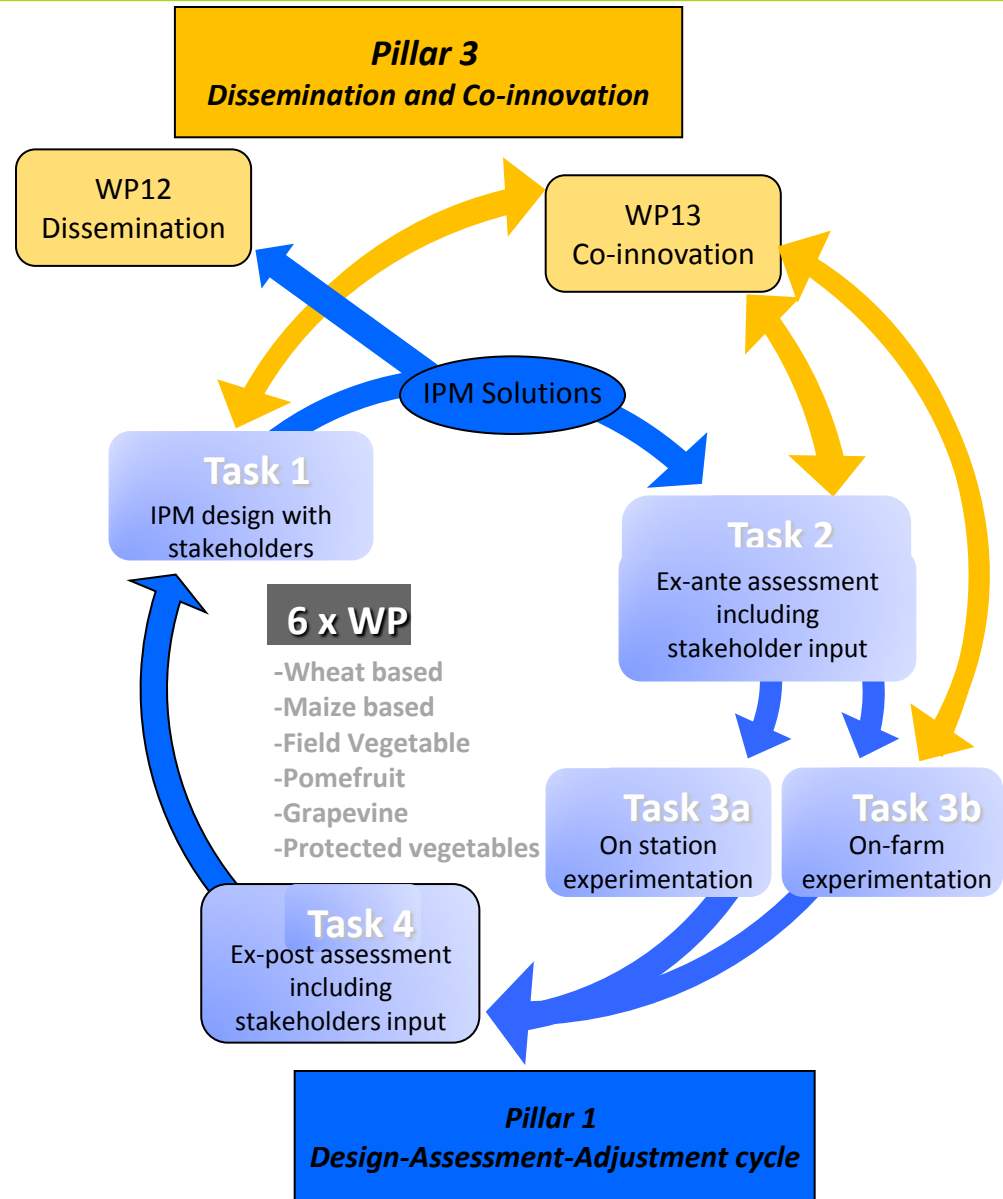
Pillar 3
Dissemination and Co-innovation

WP12
Dissemination

WP13
Co-innovation

IPM Solutions

Task 1
IPM design with stakeholders

Task 2
Ex-ante assessment including stakeholder input

6 x WP
-Wheat based
-Maize based
-Field Vegetable
-Pomefruit
-Grapevine
-Protected vegetables

Task 3a
On station experimentation

Task 3b
On-farm experimentation

Task 4
Ex-post assessment including stakeholders input

Pillar 1
Design-Assessment-Adjustment cycle